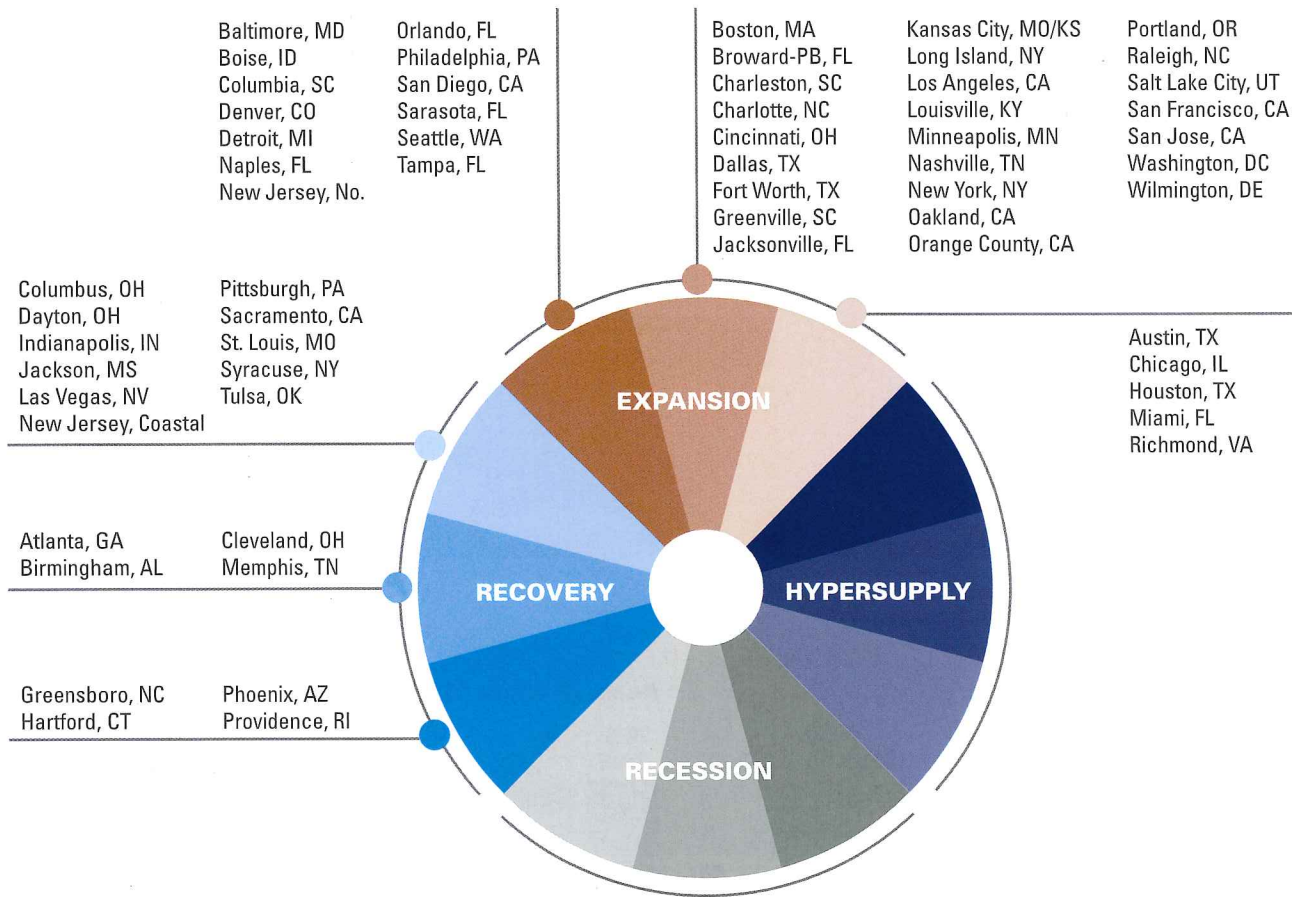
Baltimore, MD
Boise, ID
Columbia, SC
Denver, CO
Detroit, MI
Naples, FL
New Jersey, No.

Orlando, FL
Philadelphia, PA
San Diego, CA
Sarasota, FL
Seattle, WA
Tampa, FL

Boston, MA
Broward-PB, FL
Charleston, SC
Charlotte, NC
Cincinnati, OH
Dallas, TX
Fort Worth, TX
Greenville, SC
Jacksonville, FL

Kansas City, MO/KS
Long Island, NY
Los Angeles, CA
Louisville, KY
Minneapolis, MN
Nashville, TN
New York, NY
Oakland, CA
Orange County, CA

Portland, OR
Raleigh, NC
Salt Lake City, UT
San Francisco, CA
San Jose, CA
Washington, DC
Wilmington, DE

Columbus, OH
Dayton, OH
Indianapolis, IN
Jackson, MS
Las Vegas, NV
New Jersey, Coastal

Pittsburgh, PA
Sacramento, CA
St. Louis, MO
Syracuse, NY
Tulsa, OK

Austin, TX
Chicago, IL
Houston, TX
Miami, FL
Richmond, VA

EXPANSION

Atlanta, GA
Birmingham, AL

Cleveland, OH
Memphis, TN

RECOVERY

HYPERSUPPLY

Greensboro, NC
Hartford, CT

Phoenix, AZ
Providence, RI

RECESSION